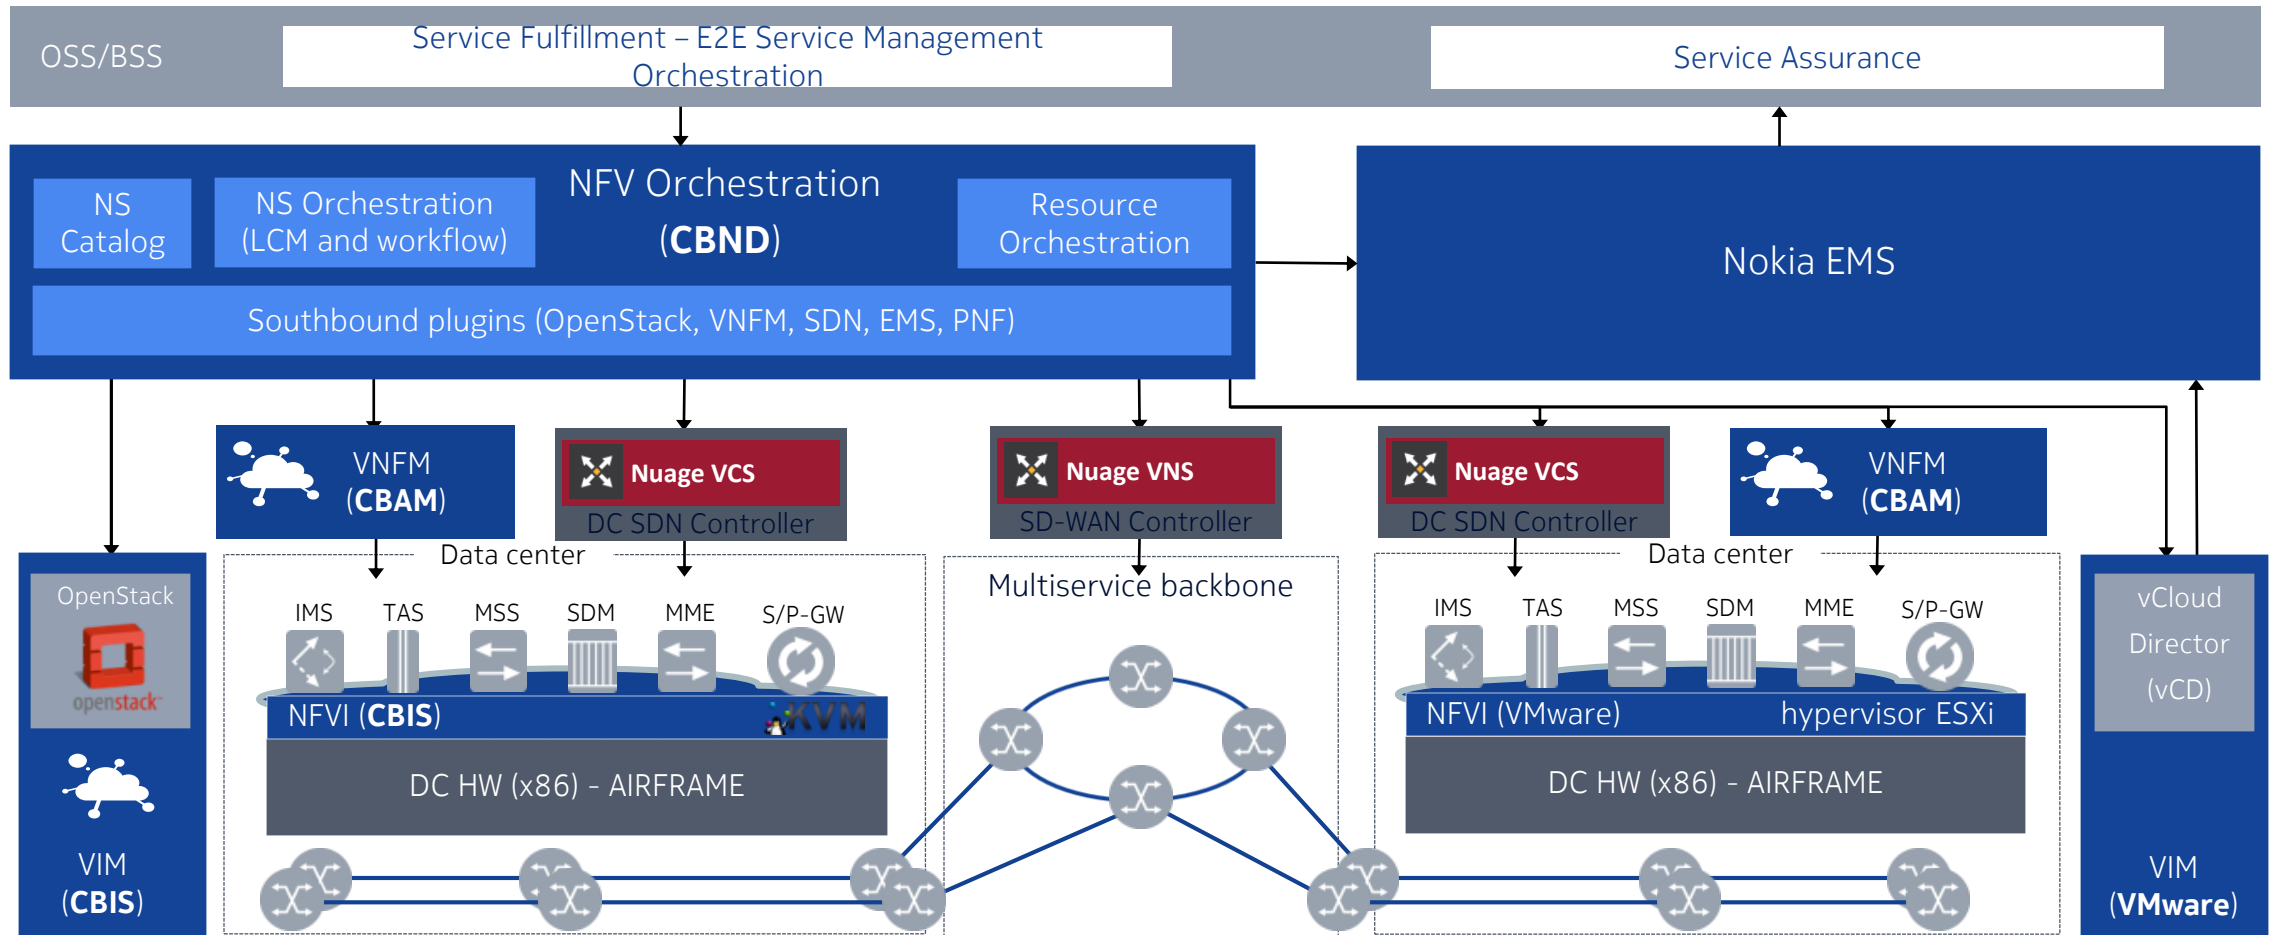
OSS/BSS

Service Fulfillment – E2E Service Management Orchestration

Service Assurance

NFV Orchestration (**CBND**)

NS Catalog

NS Orchestration (LCM and workflow)

Resource Orchestration

Southbound plugins (OpenStack, VNFM, SDN, EMS, PNF)

Nokia EMS

VNFM (**CBAM**)

Nuage VCS

DC SDN Controller

Nuage VNS

SD-WAN Controller

Nuage VCS

DC SDN Controller

VNFM (**CBAM**)

OpenStack

openstack

VIM (**CBIS**)

Data center

IMS TAS MSS SDM MME S/P-GW

NFVI (**CBIS**)

KVM

DC HW (x86) - AIRFRAME

Multiservice backbone

Data center

IMS TAS MSS SDM MME S/P-GW

NFVI (VMware) hypervisor ESXi

DC HW (x86) - AIRFRAME

vCloud Director (vCD)

VIM (**VMware**)